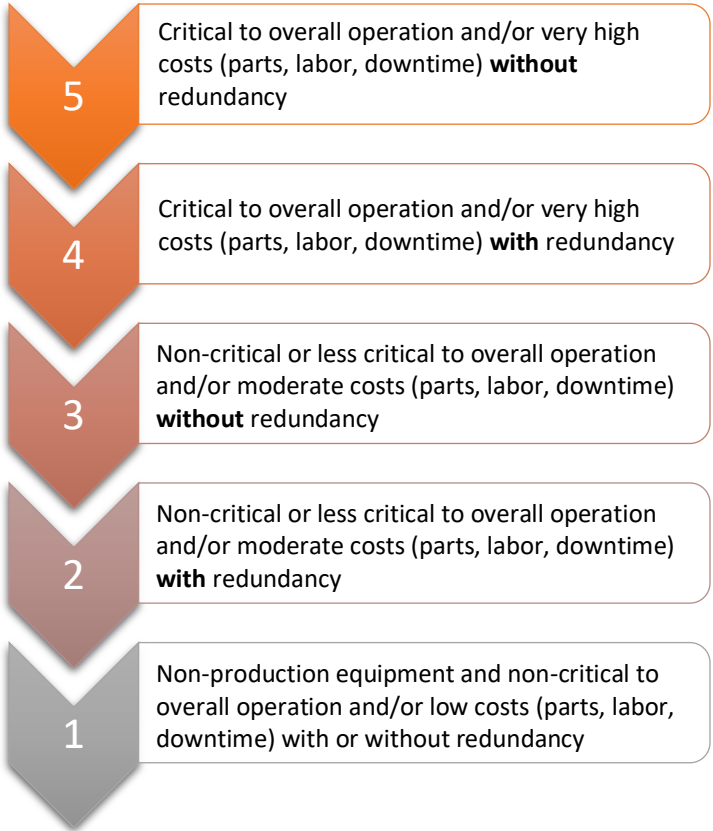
5

Critical to overall operation and/or very high costs (parts, labor, downtime) without redundancy

4

Critical to overall operation and/or very high costs (parts, labor, downtime) with redundancy

3

Non-critical or less critical to overall operation and/or moderate costs (parts, labor, downtime) without redundancy

2

Non-critical or less critical to overall operation and/or moderate costs (parts, labor, downtime) with redundancy

1

Non-production equipment and non-critical to overall operation and/or low costs (parts, labor, downtime) with or without redundancy